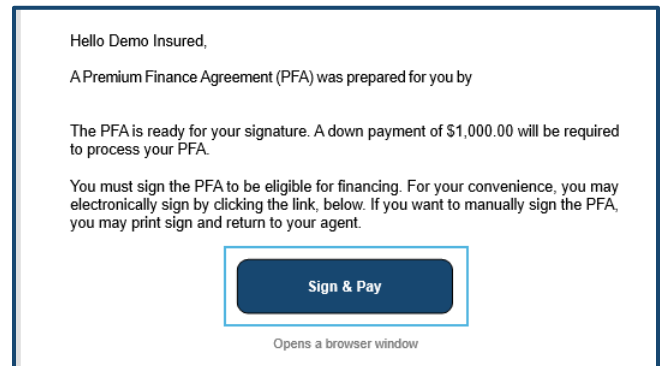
Hello Demo Insured,

A Premium Finance Agreement (PFA) was prepared for you by

The PFA is ready for your signature. A down payment of $1,000.00 will be required to process your PFA.

You must sign the PFA to be eligible for financing. For your convenience, you may electronically sign by clicking the link, below. If you want to manually sign the PFA, you may print sign and return to your agent.

Sign & Pay

Opens a browser window